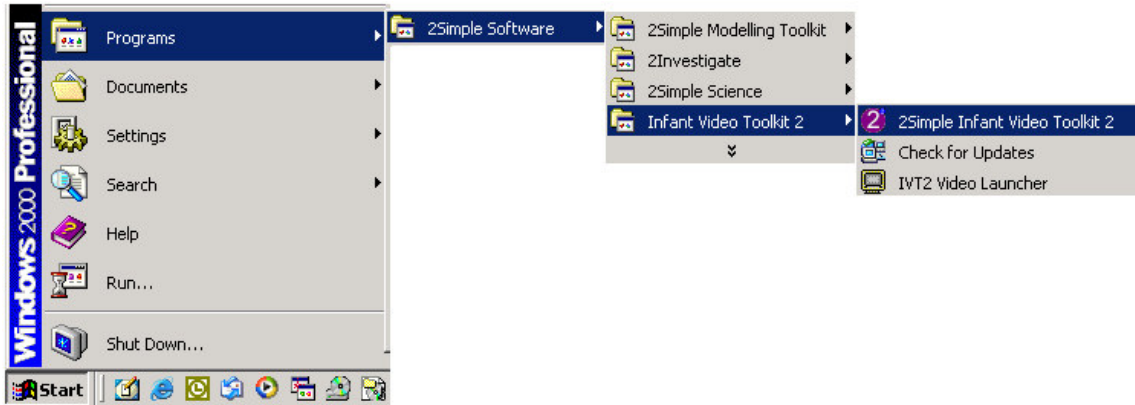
Windows 2000 Professional

Programs
Documents
Settings
Search
Help
Run...
Shut Down...

Start

2Simple Software

2Simple Modelling Toolkit
2Investigate
2Simple Science
Infant Video Toolkit 2

2Simple Infant Video Toolkit 2
Check for Updates
IVT2 Video Launcher